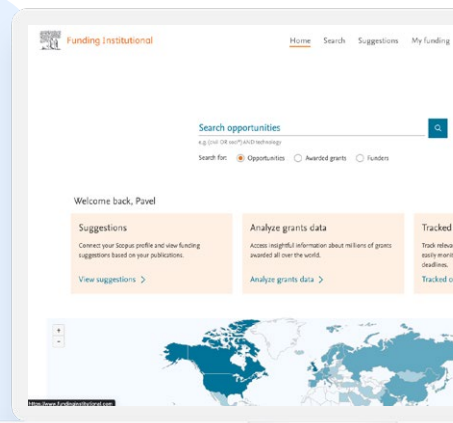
Funding Institutional

Home Search Suggestions My funding

Search opportunities

e.g. (soil OR sea*) AND technology

Search for: Opportunities Awarded grants Funders

Welcome back, Pavel

Suggestions

Connect your Scopus profile and view funding suggestions based on your publications.

View suggestions >

Analyze grants data

Access insightful information about millions of grants awarded all over the world.

Analyze grants data >

Tracked

Track releva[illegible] easily moni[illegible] deadlines.

Tracked o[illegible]

+
-

https://www.fundinginstitutional.com